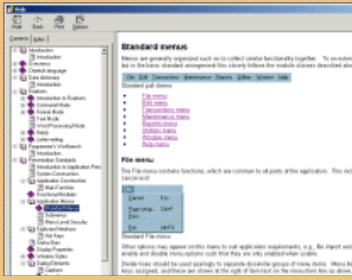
Help

Hide Back Print Options

Contents Index

Introduction
Introduction
Conventions
Chapter language
Introduction
Data definitions
Features
Introduction to Features
Command Mode
Normal Mode
Text Mode
Select/Processing Mode
Fields
Letter-ending
Programmer's Workbench
Introduction
Presentation Standards
Introduction to Application Presentation
System Conventions
Application Construction
Main Functions
Functional Modules
Application Menus
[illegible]
Submenus
Menu Level Security
Keyboard Interface
Hot Keys
Status Bars
Display Properties
Window Styles
Dialog Elements
Captions

Standard menus

Menus are generally organized such as to collect similar functionality together. To an extent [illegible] but in the future standard arrangement this closely follows the module diagram described abo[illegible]

File Edit Transactions Maintenance Reports Utilities Window Help

Standard pull downs
File menu
Edit menu
Transactions menu
Maintenance menu
Reports menu
Utilities menu
Window menu
Help menu

File menu

The File menu contains functions, which are common to all parts of the application. This incl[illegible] password.

Cancel Esc
Print setup... Ctrl+P
Password...
Exit Alt+F4

Standard File menu

Other options may appear on this menu to suit application requirements, e.g. Re-import and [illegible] enable and disable menu options such that they are only enabled when usable.

Divider lines should be used sparingly to separate discrete groups of menu. Menu bars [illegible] keys assigned, and these are shown to the right of item text on the menu item line as shown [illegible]